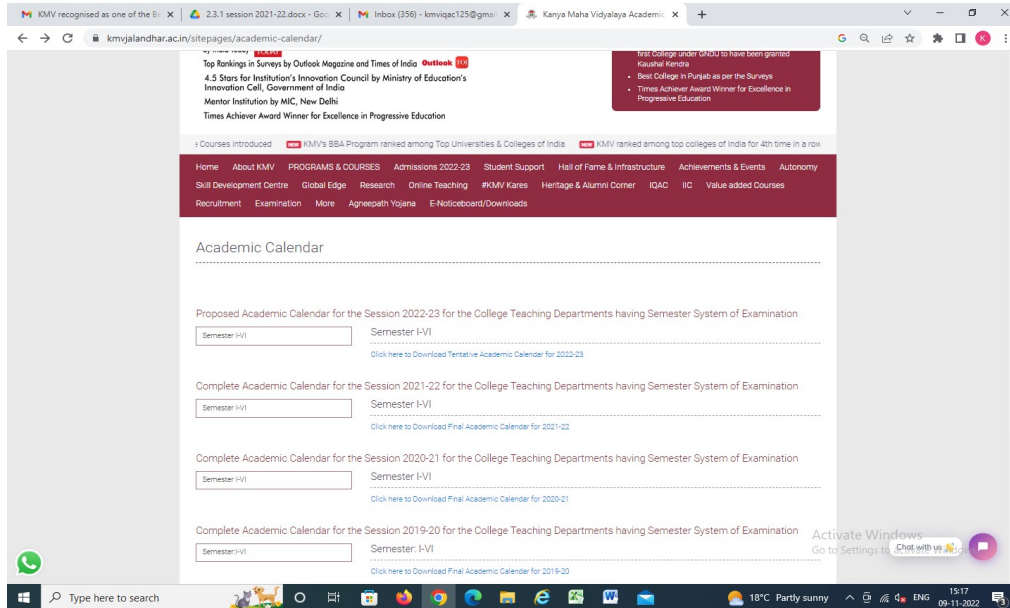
KMV recognised as one of the Be | 2.3.1 session 2021-22.docx - Goo | Inbox (356) - kmviqac125@gmai | Kanya Maha Vidyalaya Academic | +

kmvjalandhar.ac.in/sitepages/academic-calendar/

Top Rankings in Surveys by Outlook Magazine and Times of India Outlook
4.5 Stars for Institution's Innovation Council by Ministry of Education's Innovation Cell, Government of India
Mentor Institution by MIC, New Delhi
Times Achiever Award Winner for Excellence in Progressive Education

first College under GNDU to have been granted Kaushal Kendra
• Best College in Punjab as per the Surveys
• Times Achiever Award Winner for Excellence in Progressive Education

Courses introduced NEW KMV's BBA Program ranked among Top Universities & Colleges of India NEW KMV ranked among top colleges of India for 4th time in a row

Home About KMV PROGRAMS & COURSES Admissions 2022-23 Student Support Hall of Fame & Infrastructure Achievements & Events Autonomy Skill Development Centre Global Edge Research Online Teaching #KMV Kares Heritage & Alumni Corner IQAC IIC Value added Courses Recruitment Examination More Agneepath Yojana E-Noticeboard/Downloads

Academic Calendar

Proposed Academic Calendar for the Session 2022-23 for the College Teaching Departments having Semester System of Examination
Semester I-VI
Semester I-VI
Click here to Download Tentative Academic Calendar for 2022-23

Complete Academic Calendar for the Session 2021-22 for the College Teaching Departments having Semester System of Examination
Semester I-VI
Semester I-VI
Click here to Download Final Academic Calendar for 2021-22

Complete Academic Calendar for the Session 2020-21 for the College Teaching Departments having Semester System of Examination
Semester I-VI
Semester I-VI
Click here to Download Final Academic Calendar for 2020-21

Complete Academic Calendar for the Session 2019-20 for the College Teaching Departments having Semester System of Examination
Semester:I-VI
Semester: I-VI
Click here to Download Final Academic Calendar for 2019-20

Activate Windows
Go to Settings to activate Windows.
Chat with us

Type here to search
18°C Partly sunny ENG 15:17 09-11-2022